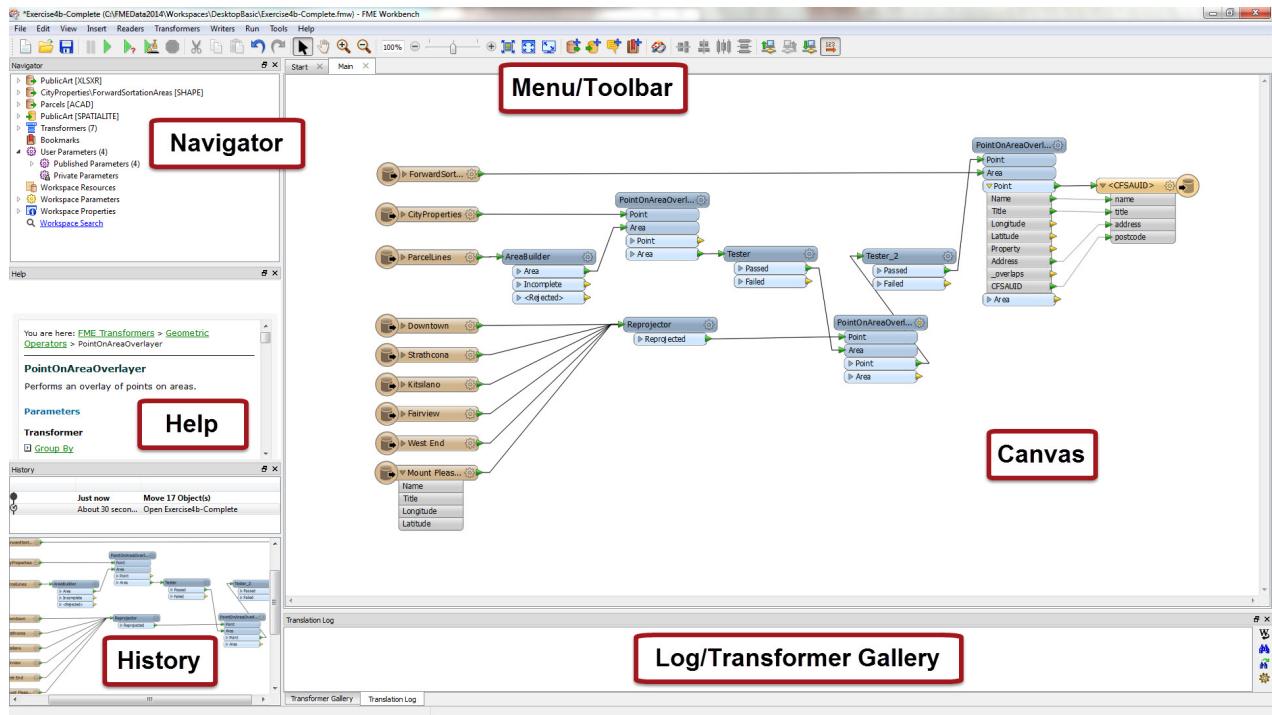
*Exercise4b-Complete (C:\FMEData2014\Workspaces\DesktopBasic\Exercise4b-Complete.fmw) - FME Workbench

File Edit View Insert Readers Transformers Writers Run Tools Help

100%

Navigator

PublicArt [XLSXR]
CityProperties\ForwardSortationAreas [SHAPE]
Parcels [ACAD]
PublicArt [SPATIALITE]
Transformers (7)
Bookmarks
User Parameters (4)
Published Parameters (4)
Private Parameters
Workspace Resources
Workspace Parameters
Workspace Properties
Workspace Search

Navigator

Help

You are here: FME Transformers > Geometric Operators > PointOnAreaOverlayer

PointOnAreaOverlayer

Performs an overlay of points on areas.

Parameters

Transformer

Group By

Help

History

Just now Move 17 Object(s)
About 30 secon... Open Exercise4b-Complete

History

Start Main

Menu/Toolbar

ForwardSort...
CityProperties
ParcelLines
AreaBuilder
Area
Incomplete
<Rejected>
PointOnAreaOverl...
Point
Area
Point
Area
Tester
Passed
Failed
Tester_2
Passed
Failed
PointOnAreaOverl...
Point
Area
Point
Name
Title
Longitude
Latitude
Property
Address
_overlaps
CFSAUID
Area
<CFSAUID>
name
title
address
postcode
Downtown
Strathcona
Kitsilano
Fairview
West End
Mount Pleas...
Name
Title
Longitude
Latitude
Reprojector
Reprojected
PointOnAreaOverl...
Point
Area
Point
Area

Canvas

Translation Log

Log/Transformer Gallery

Transformer Gallery Translation Log